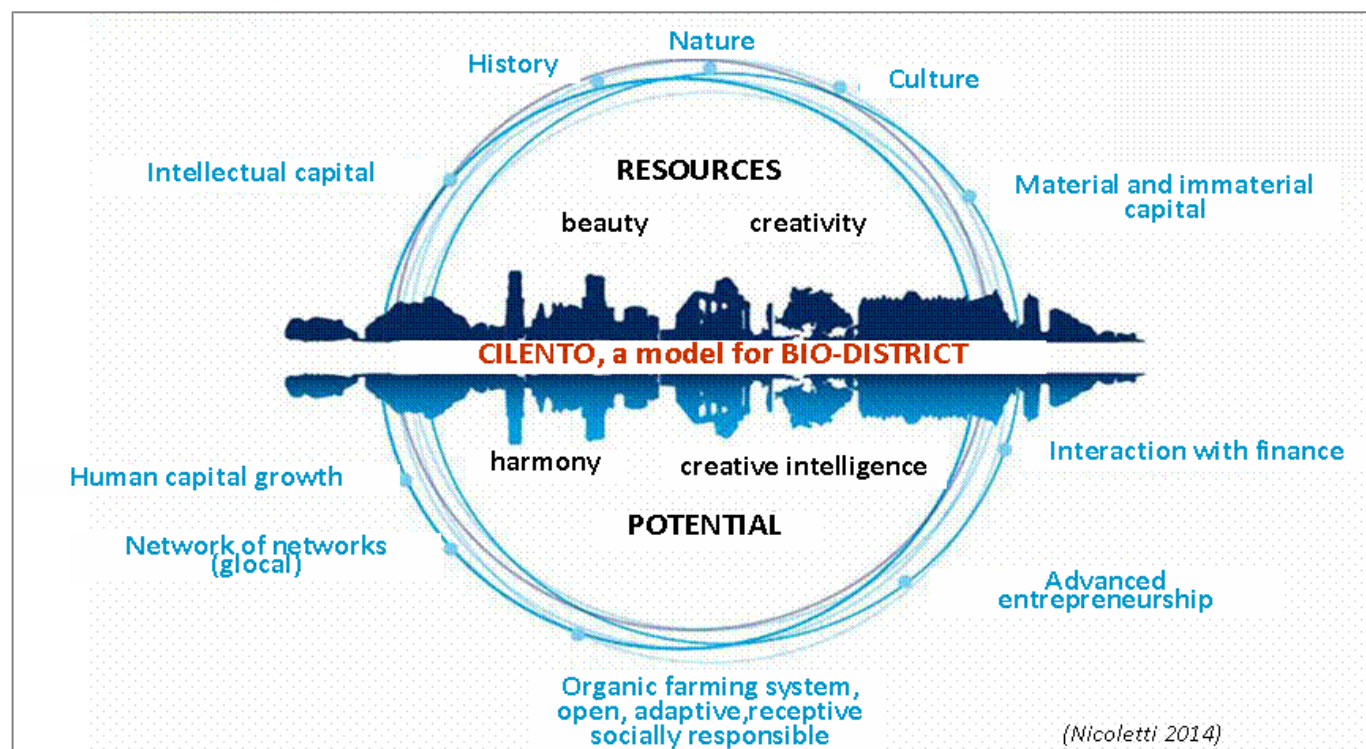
History

Nature

Culture

Intellectual capital

RESOURCES

Material and immaterial capital

beauty

creativity

CILENTO, a model for BIO-DISTRICT

harmony

creative intelligence

Interaction with finance

Human capital growth

POTENTIAL

Network of networks (glocal)

Advanced entrepreneurship

Organic farming system, open, adaptive,receptive socially responsible

(Nicoletti 2014)